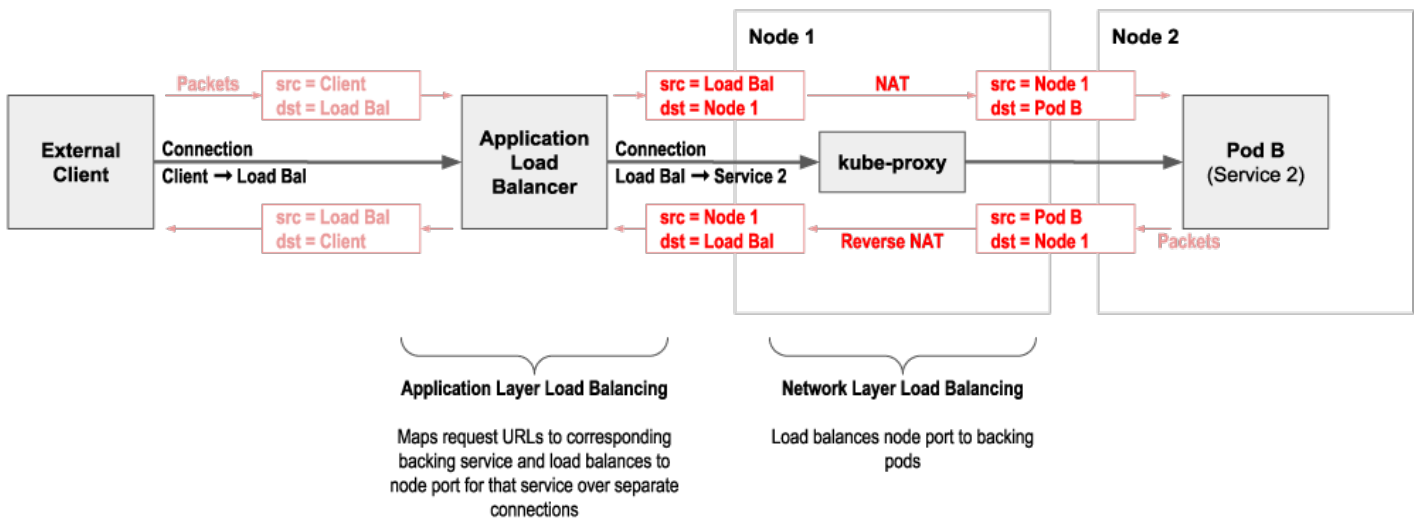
Node 1

Node 2

Packets

src = Client
dst = Load Bal

src = Load Bal
dst = Node 1

NAT

src = Node 1
dst = Pod B

External Client

Connection
Client → Load Bal

Application Load Balancer

Connection
Load Bal → Service 2

kube-proxy

Pod B
(Service 2)

src = Load Bal
dst = Client

src = Node 1
dst = Load Bal

Reverse NAT

src = Pod B
dst = Node 1

Packets

Application Layer Load Balancing

Maps request URLs to corresponding backing service and load balances to node port for that service over separate connections

Network Layer Load Balancing

Load balances node port to backing pods